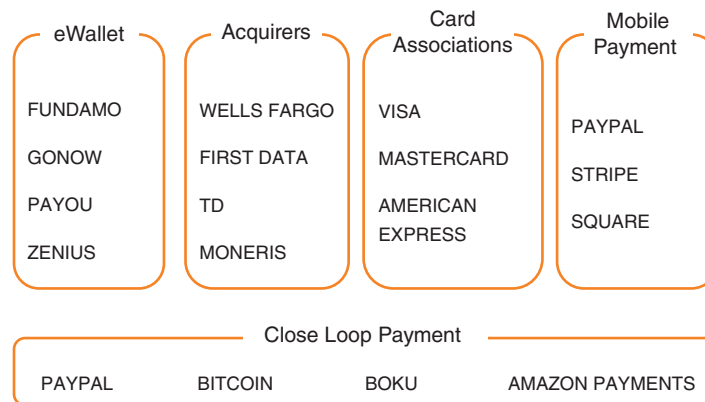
eWallet

FUNDAMO

GONOW

PAYOU

ZENIUS

Acquirers

WELLS FARGO

FIRST DATA

TD

MONERIS

Card Associations

VISA

MASTERCARD

AMERICAN EXPRESS

Mobile Payment

PAYPAL

STRIPE

SQUARE

Close Loop Payment

PAYPAL

BITCOIN

BOKU

AMAZON PAYMENTS